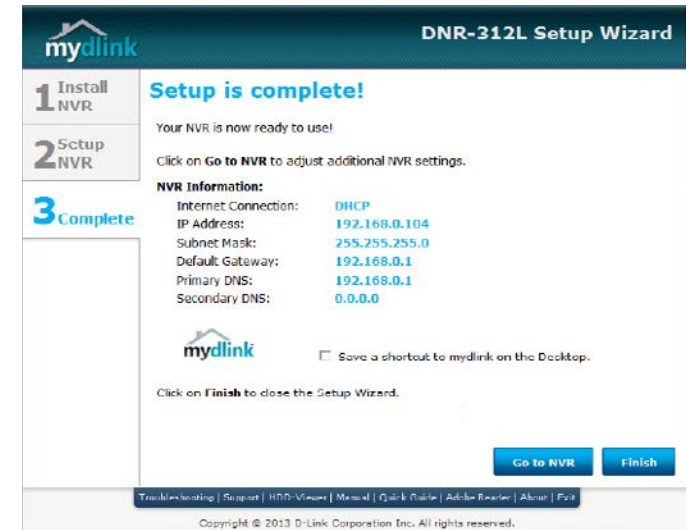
mydlink

DNR-312L Setup Wizard

1 Install NVR

2 Setup NVR

3 Complete

Setup is complete!

Your NVR is now ready to use!

Click on Go to NVR to adjust additional NVR settings.

NVR Information:

| | |
|---|---|
| Internet Connection: | DHCP |
| IP Address: | 192.168.0.104 |
| Subnet Mask: | 255.255.255.0 |
| Default Gateway: | 192.168.0.1 |
| Primary DNS: | 192.168.0.1 |
| Secondary DNS: | 0.0.0.0 |

mydlink

Save a shortcut to mydlink on the Desktop.

Click on Finish to close the Setup Wizard.

Go to NVR

Finish

Troubleshooting | Support | HDD-Viewer | Manual | Quick Guide | Adobe Reader | About | Exit

Copyright © 2013 D-Link Corporation Inc. All rights reserved.